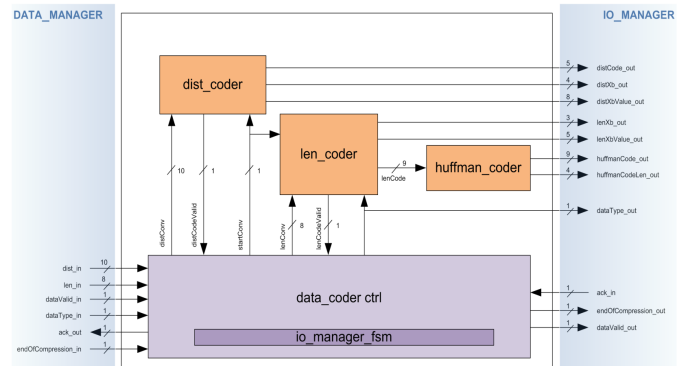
DATA_MANAGER

IO_MANAGER

dist_coder

len_coder

huffman_coder

data_coder ctrl

io_manager_fsm

5 distCode_out
4 distXb_out
8 distXbValue_out
3 lenXb_out
5 lenXbValue_out
9 huffmanCode_out
4 huffmanCodeLen_out
1 dataType_out

9 lenCode

10 distConv
1 distCodeValid
1 startConv
8 lenConv
1 lenCodeValid

10 dist_in
8 len_in
1 dataValid_in
1 dataType_in
1 ack_out
1 endOfCompression_in

1 ack_in
1 endOfCompression_out
1 dataValid_out